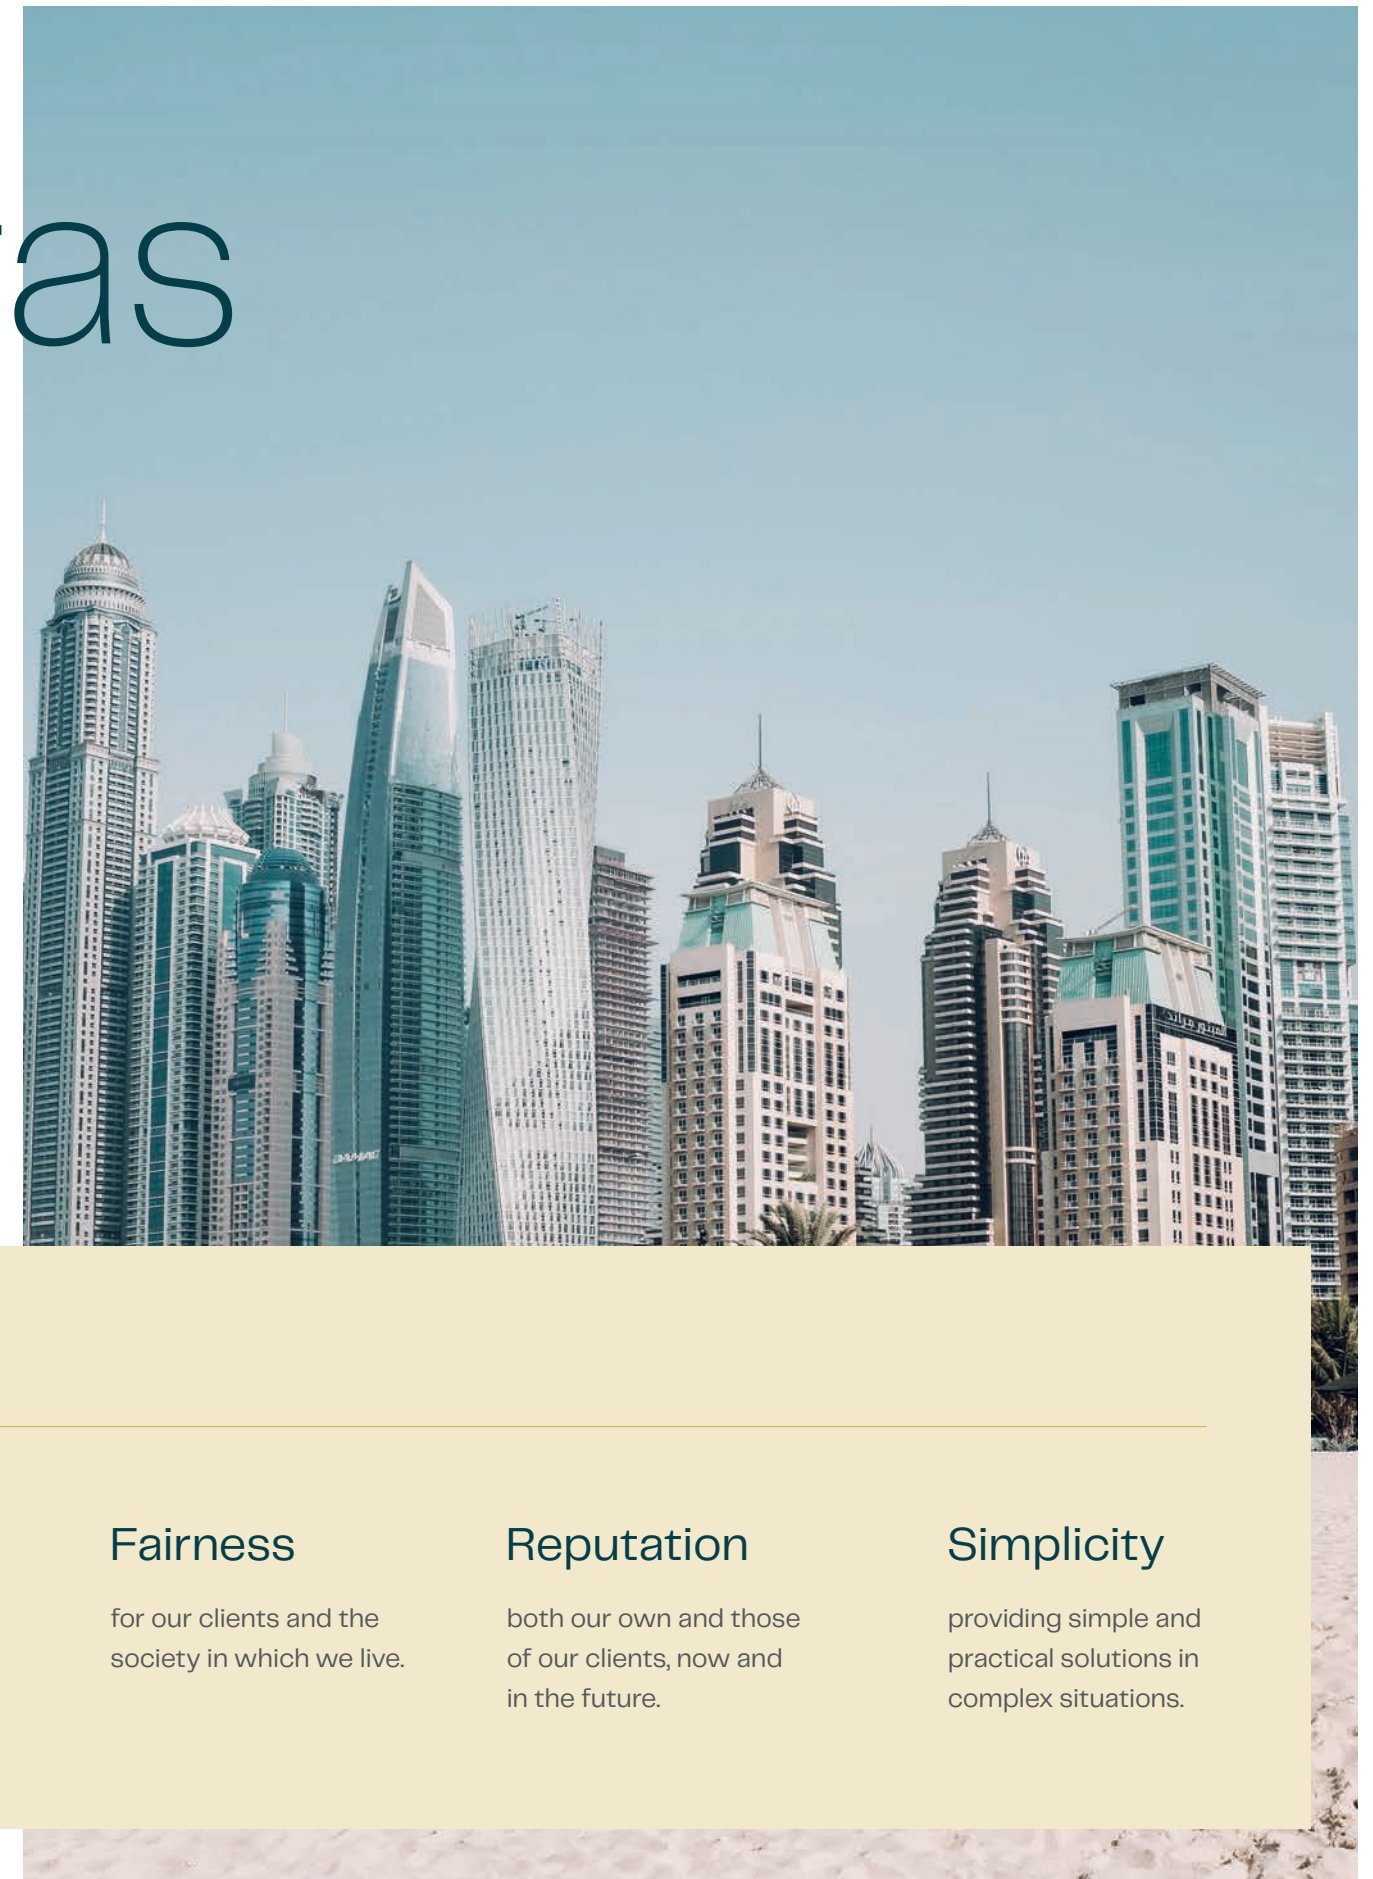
as

Fairness

for our clients and the society in which we live.

Reputation

both our own and those of our clients, now and in the future.

Simplicity

providing simple and practical solutions in complex situations.